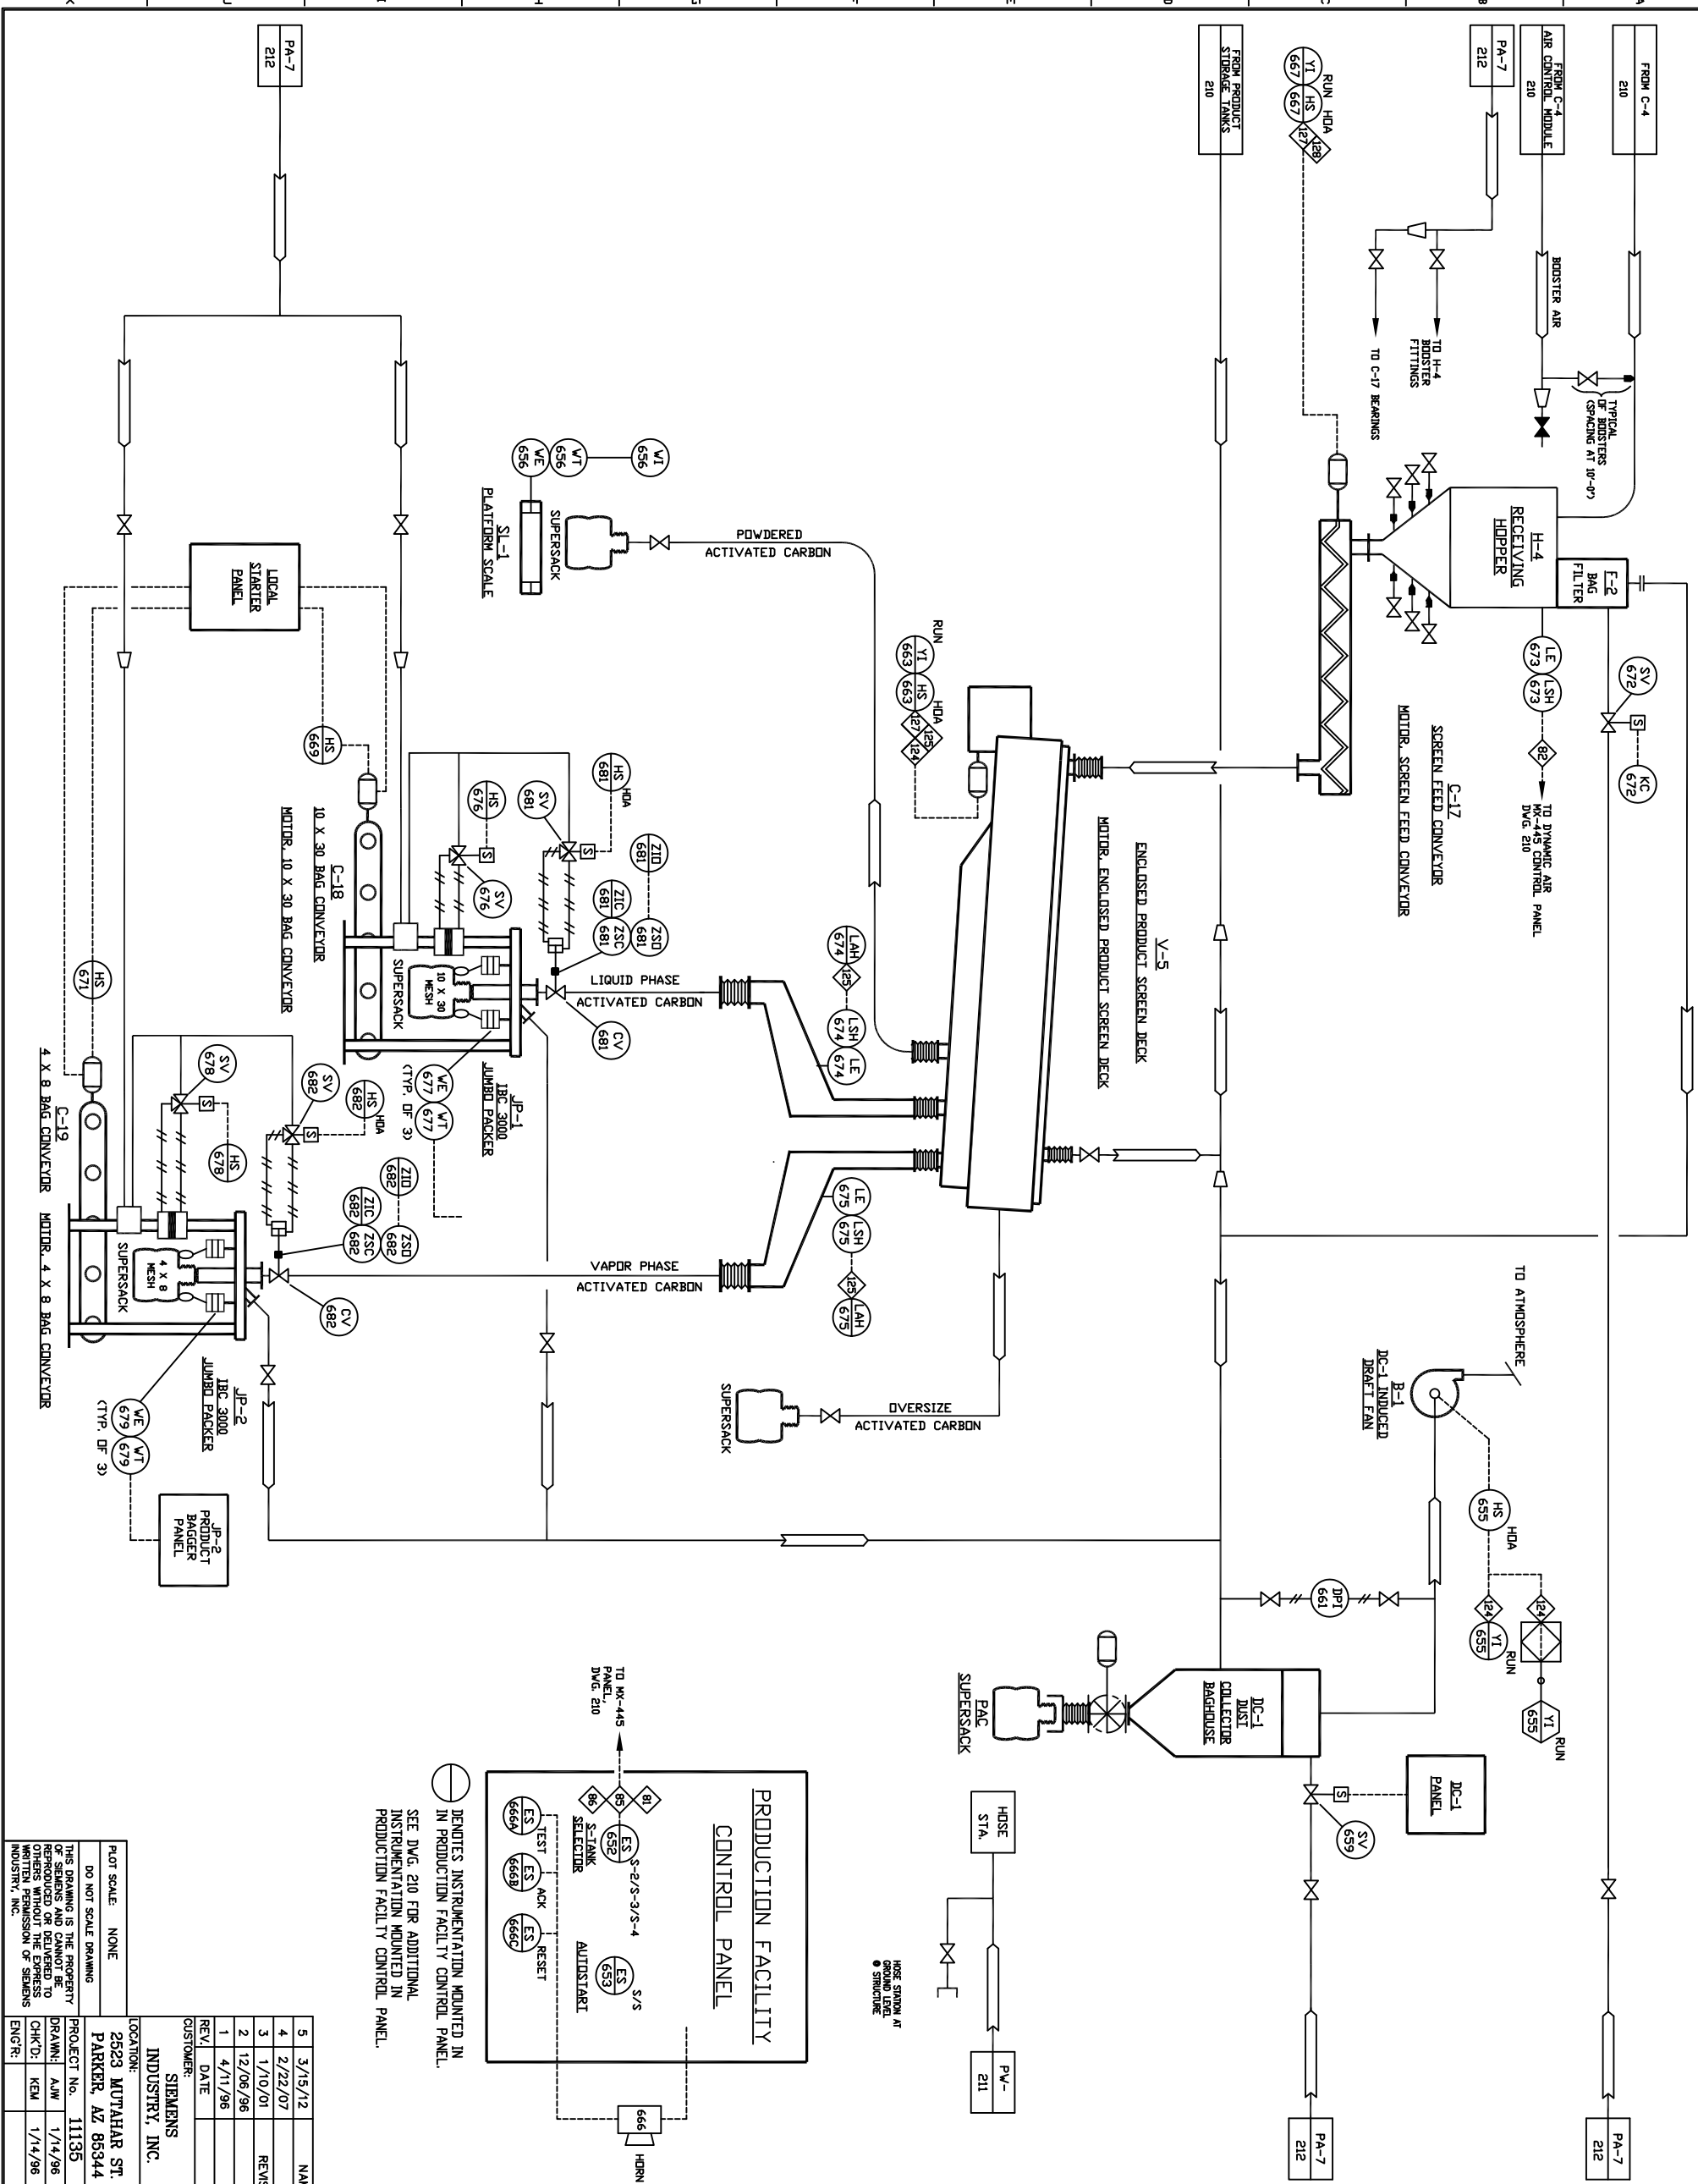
FROM C-4
210

FROM C-4
AIR CONTROL MODULE
210

PA-7
212

FROM PRODUCT
STORAGE TANKS
210

PA-7
212

RUN HDA
YI 667
HS 667
127
128

BOOSTER AIR

TYPICAL OF BOOSTERS (SPACING AT 10'-0")

TO H-4 BOOSTER FITTINGS

TO C-17 BEARINGS

H-4
RECEIVING
HOPPER

F-2
BAG
FILTER

SV 672
KC 672

LE 673
LSH 673
82

TO DYNAMIC AIR MX-445 CONTROL PANEL DWG. 210

C-17
SCREEN FEED CONVEYOR
MOTOR, SCREEN FEED CONVEYOR

TO ATMOSPHERE

B-1
DC-1 INDUCED
DRAFT FAN

HS 655
HDA

DPI 661

124
YI 655
RUN
124

YI 655
RUN

DC-1
DUST
COLLECTOR
BAGHOUSE

PAC
SUPERSACK

DC-1
PANEL

SV 659

HOSE STA.

HOSE STATION AT GROUND LEVEL @ STRUCTURE

PW-
211

PA-7
212

PA-7
212

V-5
ENCLOSED PRODUCT SCREEN DECK
MOTOR, ENCLOSED PRODUCT SCREEN DECK

RUN
YI 663
HS 663
HDA
127
125
124

POWDERED
ACTIVATED CARBON

SUPERSACK

VI 656
WT 656
WE 656

SL-1
PLATFORM SCALE

LAH 674
125
LSH 674
LE 674

LE 675
LSH 675
125
LAH 675

LIQUID PHASE
ACTIVATED CARBON

VAPOR PHASE
ACTIVATED CARBON

OVERSIZE
ACTIVATED CARBON

SUPERSACK

HS 681
HDA
SV 681
ZIO 681
ZSO 681
ZIC 681
ZSC 681
CV 681
HS 676
SV 676

10 X 30 MESH
SUPERSACK

JP-1
IBC 3000
JUMBO PACKER

WE 677
WT 677
(TYP. OF 3)

C-18
10 X 30 BAG CONVEYOR
MOTOR, 10 X 30 BAG CONVEYOR

HS 669

LOCAL
STARTER
PANEL

HS 671

SV 678
HS 678
SV 682
HS 682
HDA
ZIO 682
ZSO 682
ZIC 682
ZSC 682
CV 682

4 X 8 MESH
SUPERSACK

C-19
4 X 8 BAG CONVEYOR
MOTOR, 4 X 8 BAG CONVEYOR

JP-2
IBC 3000
JUMBO PACKER

WE 679
WT 679
(TYP. OF 3)

JP-2
PRODUCT
BAGGER
PANEL

PRODUCTION FACILITY
CONTROL PANEL

81
85
86
ES 652
S-2/S-3/S-4
S-TANK
SELECTOR

TO MX-445 PANEL, DWG. 210

ES 653
S/S
AUTOSTART

ES 666A TEST
ES 666B ACK
ES 666C RESET

666
HORN

DENOTES INSTRUMENTATION MOUNTED IN IN PRODUCTION FACILTY CONTROL PANEL.

SEE DWG. 210 FOR ADDITIONAL INSTRUMENTATION MOUNTED IN PRODUCTION FACILTY CONTROL PANEL.

PLOT SCALE: NONE
DO NOT SCALE DRAWING
THIS DRAWING IS THE PROPERTY OF SIEMENS AND CANNOT BE REPRODUCED OR DELIVERED TO OTHERS WITHOUT THE EXPRESS WRITTEN PERMISSION OF SIEMENS INDUSTRY, INC.

| 5 | 3/15/12 | NA |
|---|---|---|
| 4 | 2/22/07 | |
| 3 | 1/10/01 | REVI |
| 2 | 12/06/96 | |
| 1 | 4/11/96 | |
| REV. | DATE | |

CUSTOMER:
SIEMENS
INDUSTRY, INC.
LOCATION:
2523 MUTAHAR ST.
PARKER, AZ 85344
PROJECT No. 11135
DRAWN: AJW 1/14/96
CHK'D: KEM 1/14/96
ENG'R: